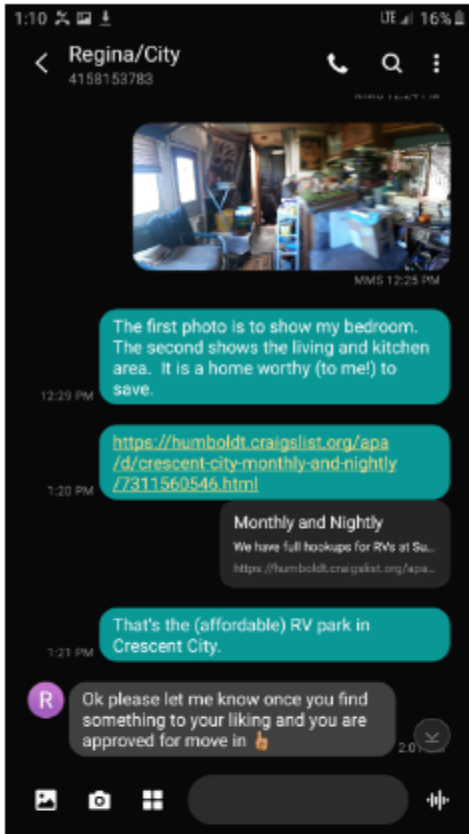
1:10

LTE 16%

Regina/City
4158153783

MMS 12:25 PM

The first photo is to show my bedroom. The second shows the living and kitchen area. It is a home worthy (to me!) to save.

12:29 PM

https://humboldt.craigslist.org/apa/d/crescent-city-monthly-and-nightly/7311560546.html

1:20 PM

Monthly and Nightly
We have full hookups for RVs at Su...
https://humboldt.craigslist.org/apa...

That's the (affordable) RV park in Crescent City.

1:21 PM

R

Ok please let me know once you find something to your liking and you are approved for move in 👍

2:0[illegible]